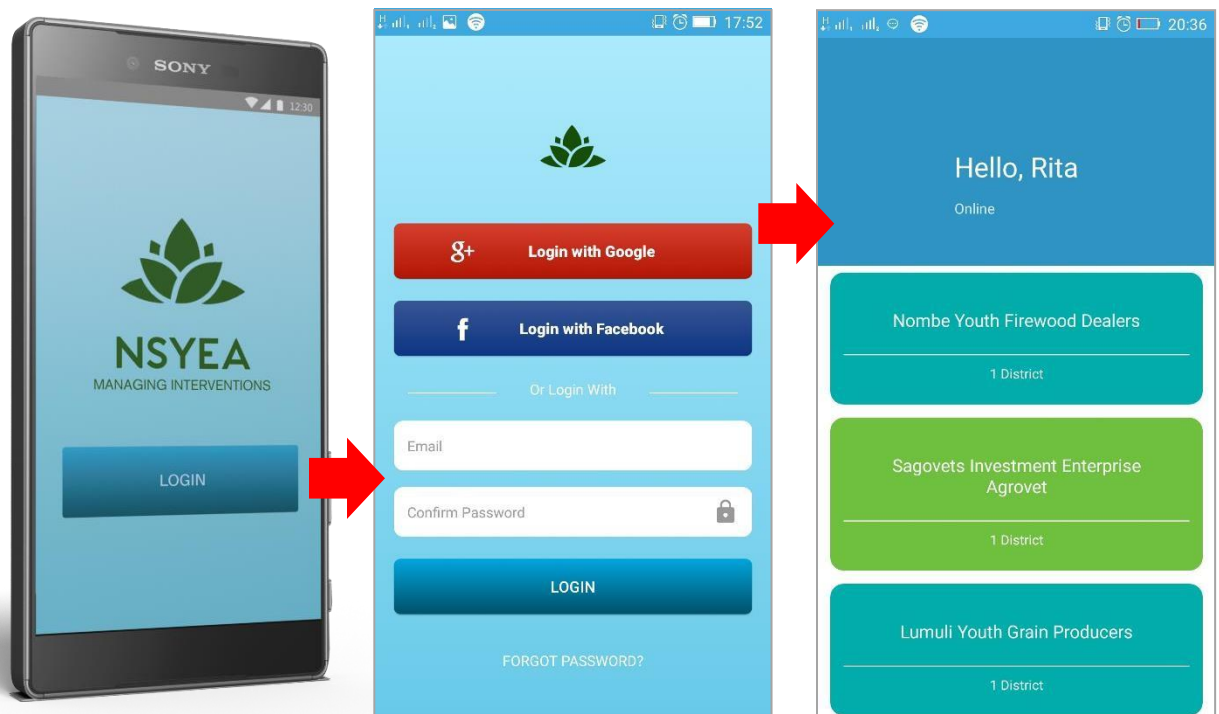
SONY

12:30

NSYEA
MANAGING INTERVENTIONS

LOGIN

17:52

g+ Login with Google

f Login with Facebook

Or Login With

Email

Confirm Password

LOGIN

FORGOT PASSWORD?

20:36

Hello, Rita

Online

Nombe Youth Firewood Dealers

1 District

Sagovets Investment Enterprise Agrovet

1 District

Lumuli Youth Grain Producers

1 District